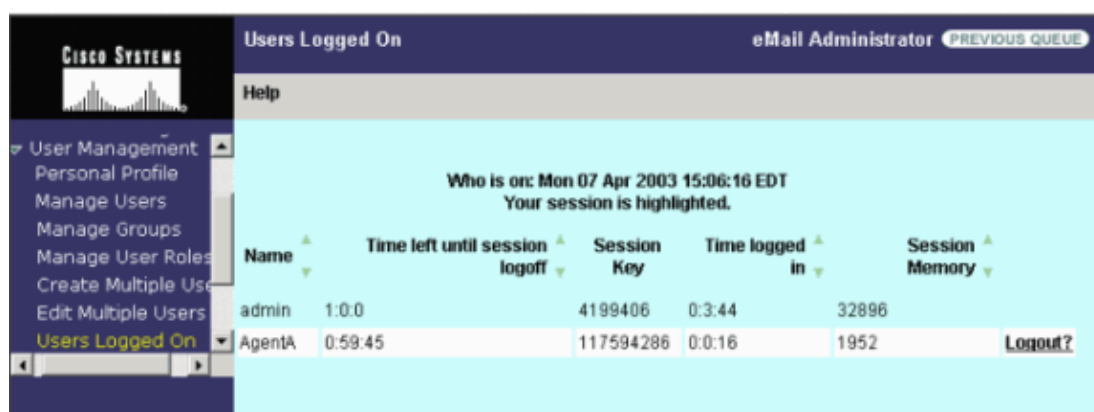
CISCO SYSTEMS

Users Logged On

eMail Administrator PREVIOUS QUEUE

Help

User Management
Personal Profile
Manage Users
Manage Groups
Manage User Roles
Create Multiple Use
Edit Multiple Users
Users Logged On

Who is on: Mon 07 Apr 2003 15:06:16 EDT
Your session is highlighted.

| Name | Time left until session logoff | Session Key | Time logged in | Session Memory | |
|---|---|---|---|---|---|
| admin | 1:0:0 | 4199406 | 0:3:44 | 32896 | |
| AgentA | 0:59:45 | 117594286 | 0:0:16 | 1952 | Logout? |